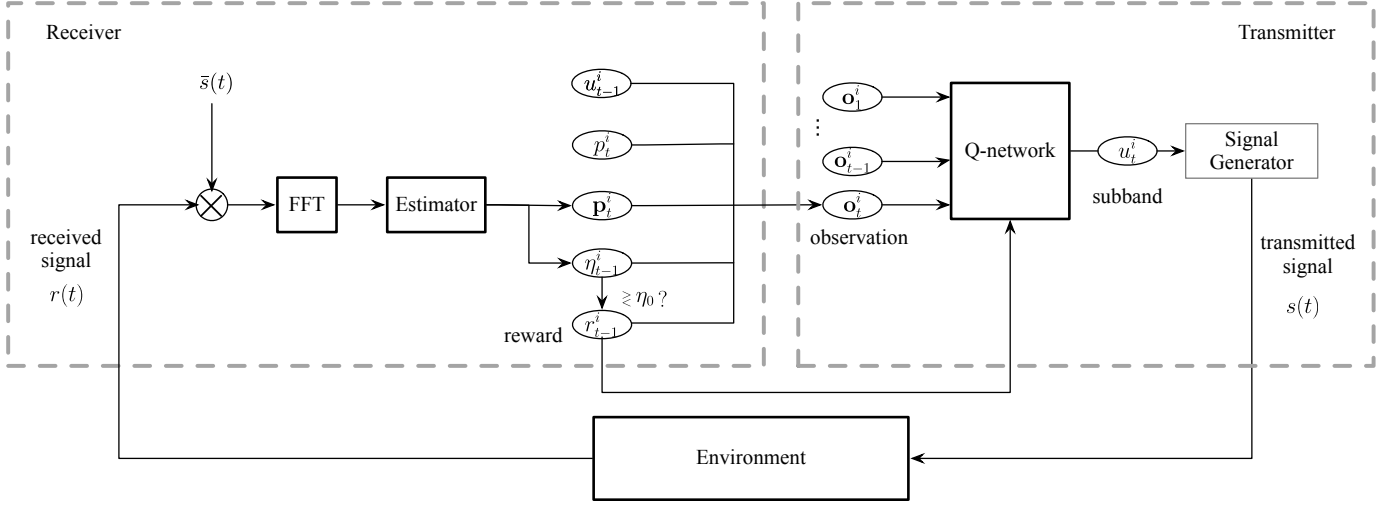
Receiver

Transmitter

$\bar{s}(t)$

$\boldsymbol{u}_{t-1}^{i}$

$p_t^i$

$\mathbf{p}_t^i$

$\eta_{t-1}^i$

$\gtrless \eta_0$ ?

$r_{t-1}^i$

reward

FFT

Estimator

received signal $r(t)$

$\mathbf{o}_1^i$

⋮

$\mathbf{o}_{t-1}^i$

$\mathbf{o}_t^i$

observation

Q-network

$u_t^i$

subband

Signal Generator

transmitted signal $s(t)$

Environment